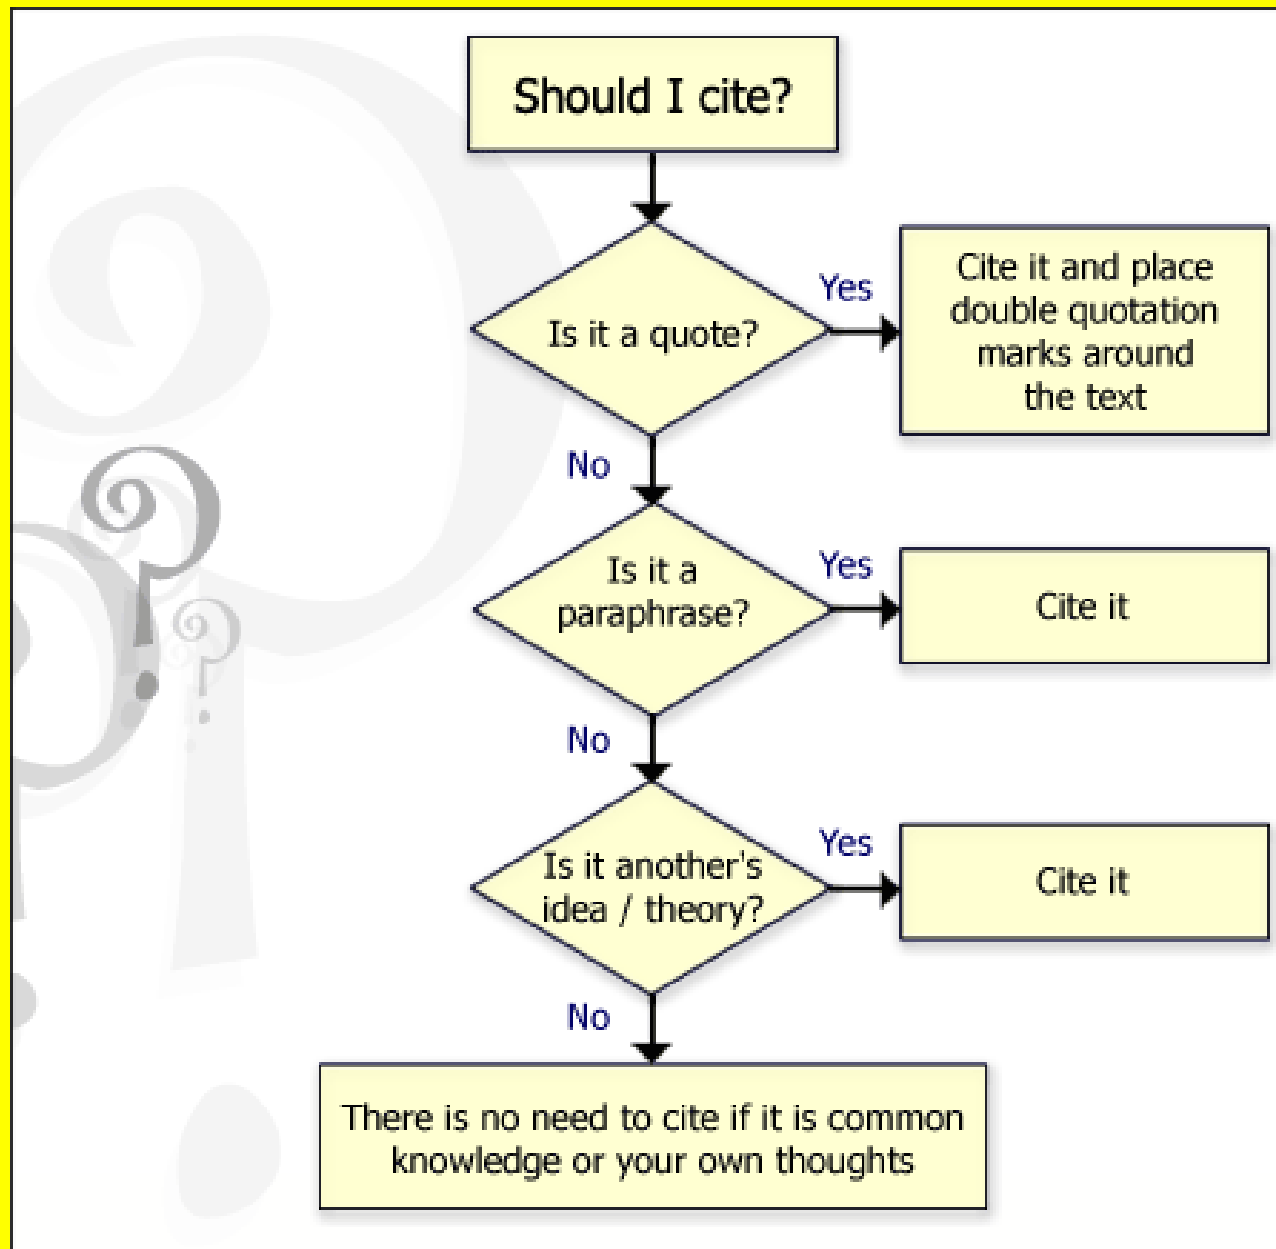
Should I cite?

Is it a quote?

Yes

Cite it and place double quotation marks around the text

No

Is it a paraphrase?

Yes

Cite it

No

Is it another's idea / theory?

Yes

Cite it

No

There is no need to cite if it is common knowledge or your own thoughts